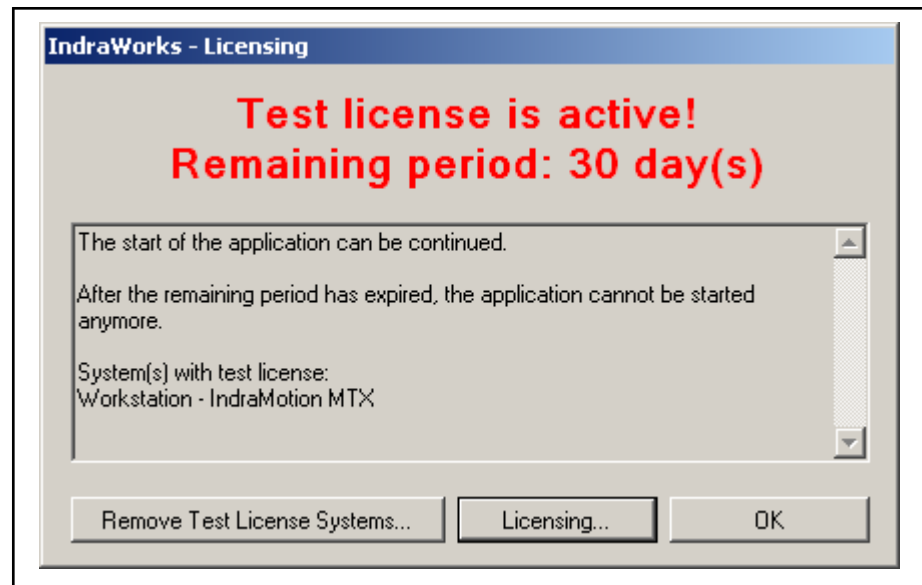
IndraWorks - Licensing

Test license is active!
Remaining period: 30 day(s)

The start of the application can be continued.

After the remaining period has expired, the application cannot be started anymore.

System(s) with test license:
Workstation - IndraMotion MTX

Remove Test License Systems...

Licensing...

OK